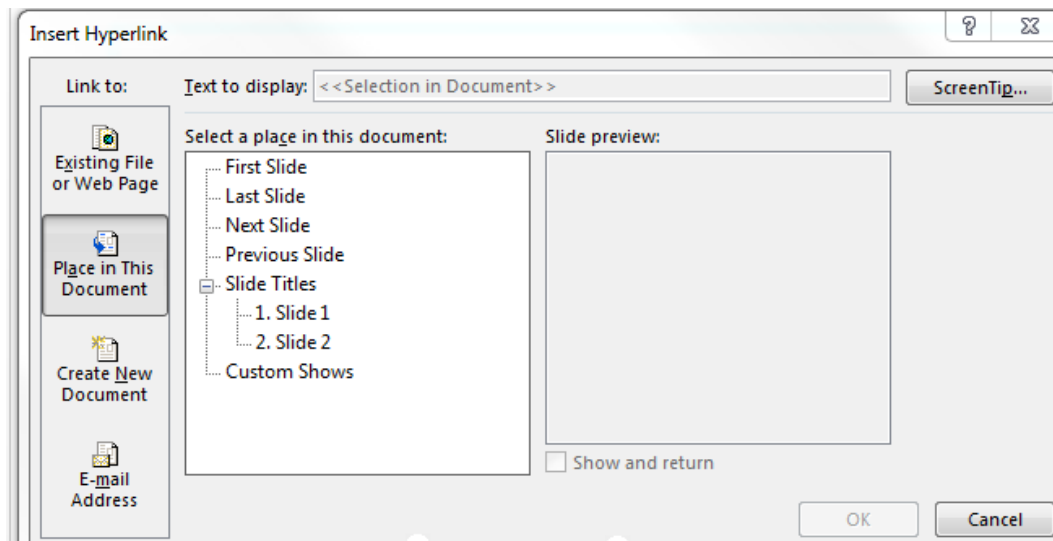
Insert Hyperlink

?

Link to:

Text to display: <<Selection in Document>>

ScreenTip...

Existing File or Web Page

Place in This Document

Create New Document

E-mail Address

Select a place in this document:

First Slide
Last Slide
Next Slide
Previous Slide
Slide Titles
1. Slide 1
2. Slide 2
Custom Shows

Slide preview:

Show and return

OK

Cancel